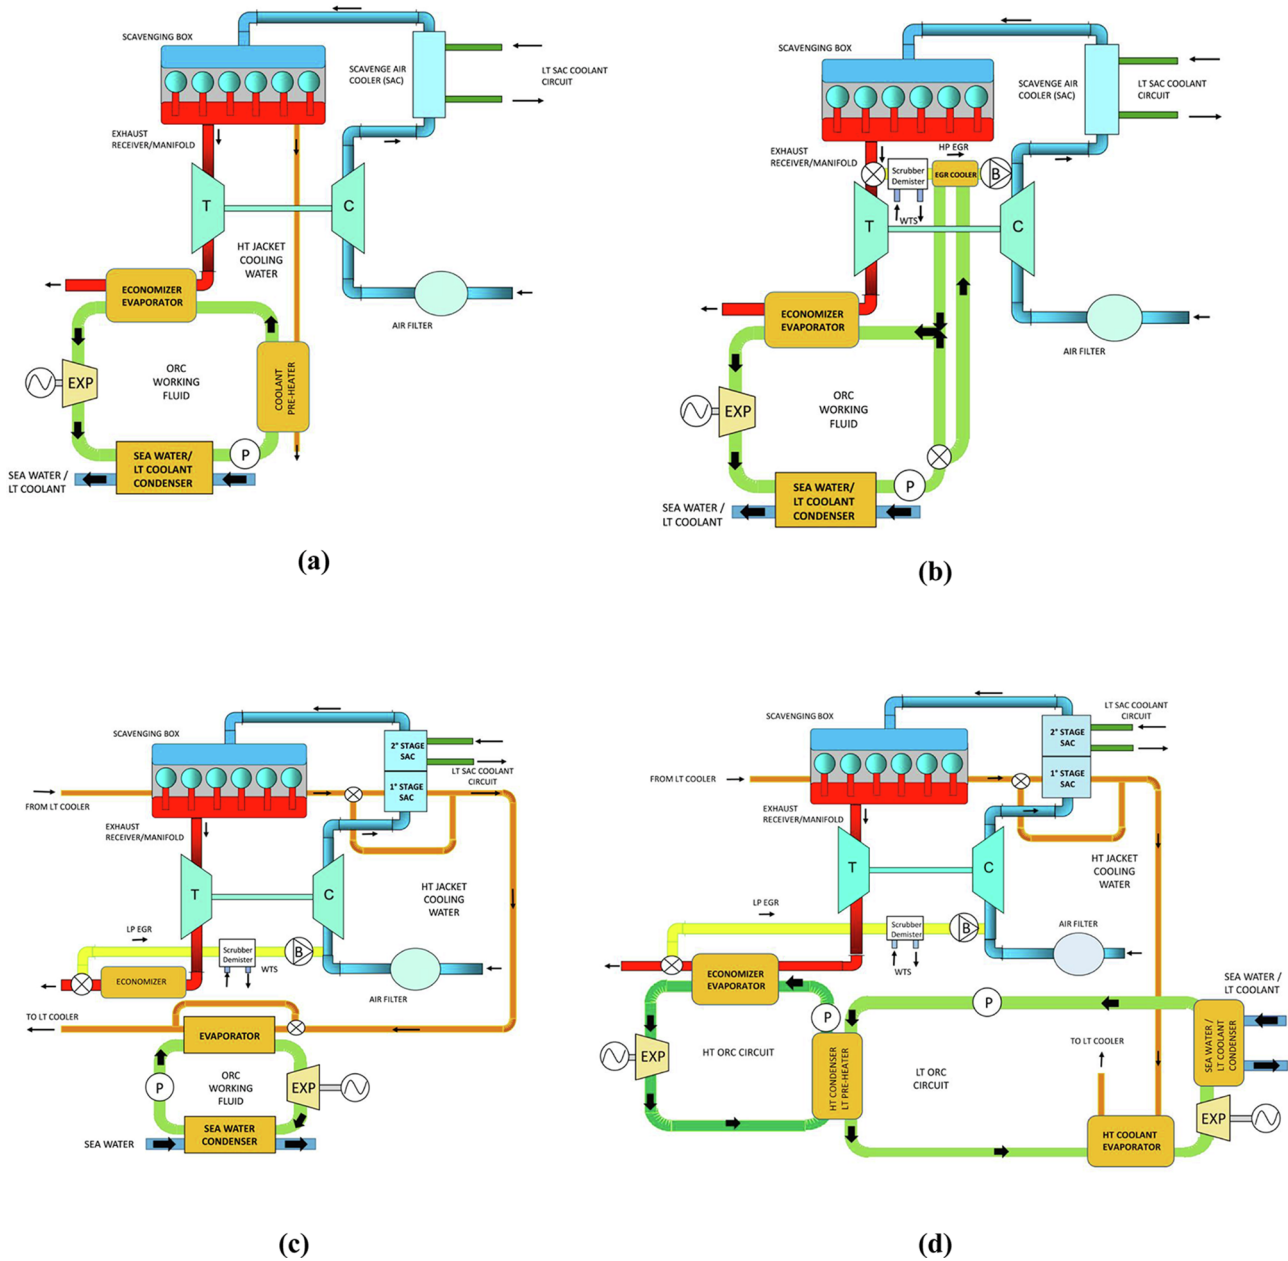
SCAVENGING BOX
SCAVENGE AIR COOLER (SAC)
LT SAC COOLANT CIRCUIT
EXHAUST RECEIVER/MANIFOLD
T
C
HT JACKET COOLING WATER
ECONOMIZER EVAPORATOR
AIR FILTER
EXP
ORC WORKING FLUID
COOLANT PRE-HEATER
P
SEA WATER / LT COOLANT
SEA WATER/ LT COOLANT CONDENSER

(a)

SCAVENGING BOX
SCAVENGE AIR COOLER (SAC)
LT SAC COOLANT CIRCUIT
EXHAUST RECEIVER/MANIFOLD
HP EGR
Scrubber Demister
EGR COOLER
B
WTS
T
C
ECONOMIZER EVAPORATOR
AIR FILTER
EXP
ORC WORKING FLUID
P
SEA WATER / LT COOLANT
SEA WATER/ LT COOLANT CONDENSER

(b)

SCAVENGING BOX
2° STAGE SAC
1° STAGE SAC
LT SAC COOLANT CIRCUIT
FROM LT COOLER
EXHAUST RECEIVER/MANIFOLD
T
C
HT JACKET COOLING WATER
LP EGR
Scrubber Demister
B
WTS
ECONOMIZER
AIR FILTER
TO LT COOLER
EVAPORATOR
P
ORC WORKING FLUID
EXP
SEA WATER
SEA WATER CONDENSER

(c)

SCAVENGING BOX
LT SAC COOLANT CIRCUIT
2° STAGE SAC
1° STAGE SAC
FROM LT COOLER
EXHAUST RECEIVER/MANIFOLD
T
C
HT JACKET COOLING WATER
LP EGR
Scrubber Demister
B
WTS
AIR FILTER
ECONOMIZER EVAPORATOR
P
P
SEA WATER / LT COOLANT
EXP
HT ORC CIRCUIT
HT CONDENSER LT PRE-HEATER
LT ORC CIRCUIT
TO LT COOLER
SEA WATER / LT COOLANT CONDENSER
EXP
HT COOLANT EVAPORATOR

(d)